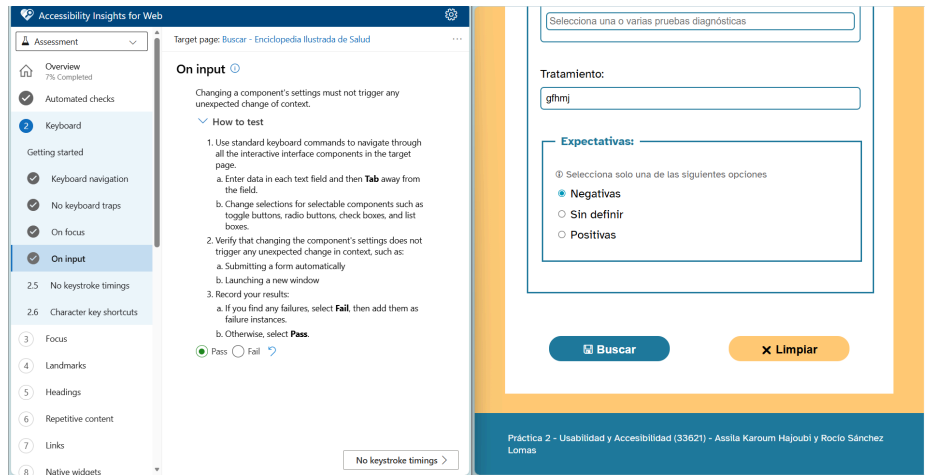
Accessibility Insights for Web

Assessment

Overview
7% Completed

Automated checks

2 Keyboard

Getting started

Keyboard navigation

No keyboard traps

On focus

On input

2.5 No keystroke timings

2.6 Character key shortcuts

3 Focus

4 Landmarks

5 Headings

6 Repetitive content

7 Links

8 Native widgets

Target page: Buscar - Enciclopedia Ilustrada de Salud

On input

Changing a component's settings must not trigger any unexpected change of context.

How to test

1. Use standard keyboard commands to navigate through all the interactive interface components in the target page.

a. Enter data in each text field and then **Tab** away from the field.

b. Change selections for selectable components such as toggle buttons, radio buttons, check boxes, and list boxes.

2. Verify that changing the component's settings does not trigger any unexpected change in context, such as:

a. Submitting a form automatically

b. Launching a new window

3. Record your results:

a. If you find any failures, select **Fail**, then add them as failure instances.

b. Otherwise, select **Pass**.

Pass Fail

No keystroke timings

Selecciona una o varias pruebas diagnósticas

Tratamiento:

gfhmj

Expectativas:

Selecciona solo una de las siguientes opciones

Negativas

Sin definir

Positivas

Buscar

Limpiar

Práctica 2 - Usabilidad y Accesibilidad (33621) - Assila Karoum Hajoubi y Rocío Sánchez Lomas